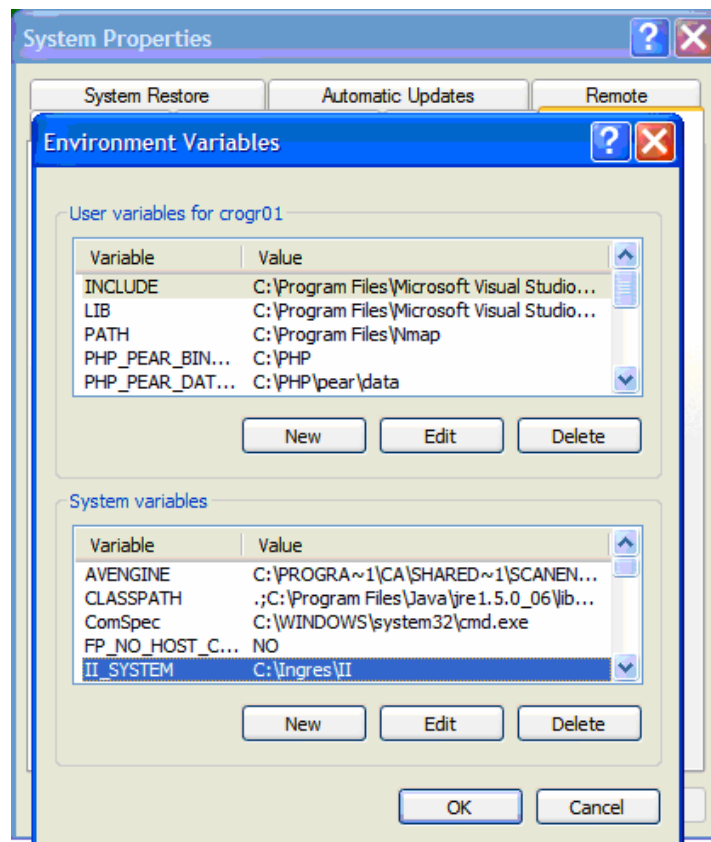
System Properties

System Restore | Automatic Updates | Remote

Environment Variables

User variables for crogr01

| Variable | Value |
|---|---|
| INCLUDE | C:\Program Files\Microsoft Visual Studio... |
| LIB | C:\Program Files\Microsoft Visual Studio... |
| PATH | C:\Program Files\Nmap |
| PHP_PEAR_BIN... | C:\PHP |
| PHP_PEAR_DAT... | C:\PHP\pear\data |

New Edit Delete

System variables

| Variable | Value |
|---|---|
| AVENGINE | C:\PROGRA~1\CA\SHARED~1\SCANEN... |
| CLASSPATH | .;C:\Program Files\Java\jre1.5.0_06\lib... |
| ComSpec | C:\WINDOWS\system32\cmd.exe |
| FP_NO_HOST_C... | NO |
| II_SYSTEM | C:\Ingres\II |

New Edit Delete

OK Cancel